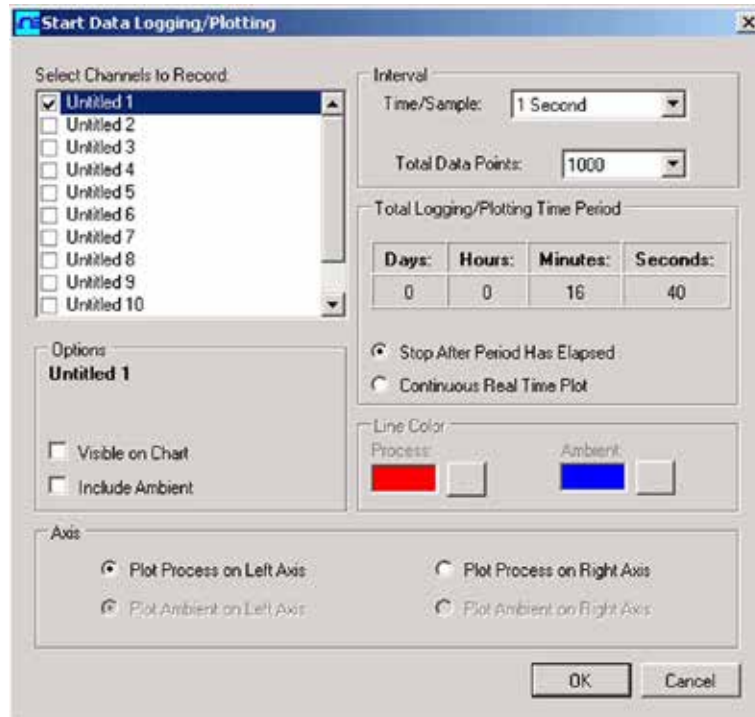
Start Data Logging/Plotting

Select Channels to Record:

Untitled 1
Untitled 2
Untitled 3
Untitled 4
Untitled 5
Untitled 6
Untitled 7
Untitled 8
Untitled 9
Untitled 10

Options
Untitled 1

Visible on Chart
Include Ambient

Interval
Time/Sample: 1 Second

Total Data Points: 1000

Total Logging/Plotting Time Period

| Days: | Hours: | Minutes: | Seconds: |
|---|---|---|---|
| 0 | 0 | 16 | 40 |

Stop After Period Has Elapsed
Continuous Real Time Plot

Line Color
Process:
Ambient:

Axis
Plot Process on Left Axis
Plot Process on Right Axis
Plot Ambient on Left Axis
Plot Ambient on Right Axis

OK
Cancel